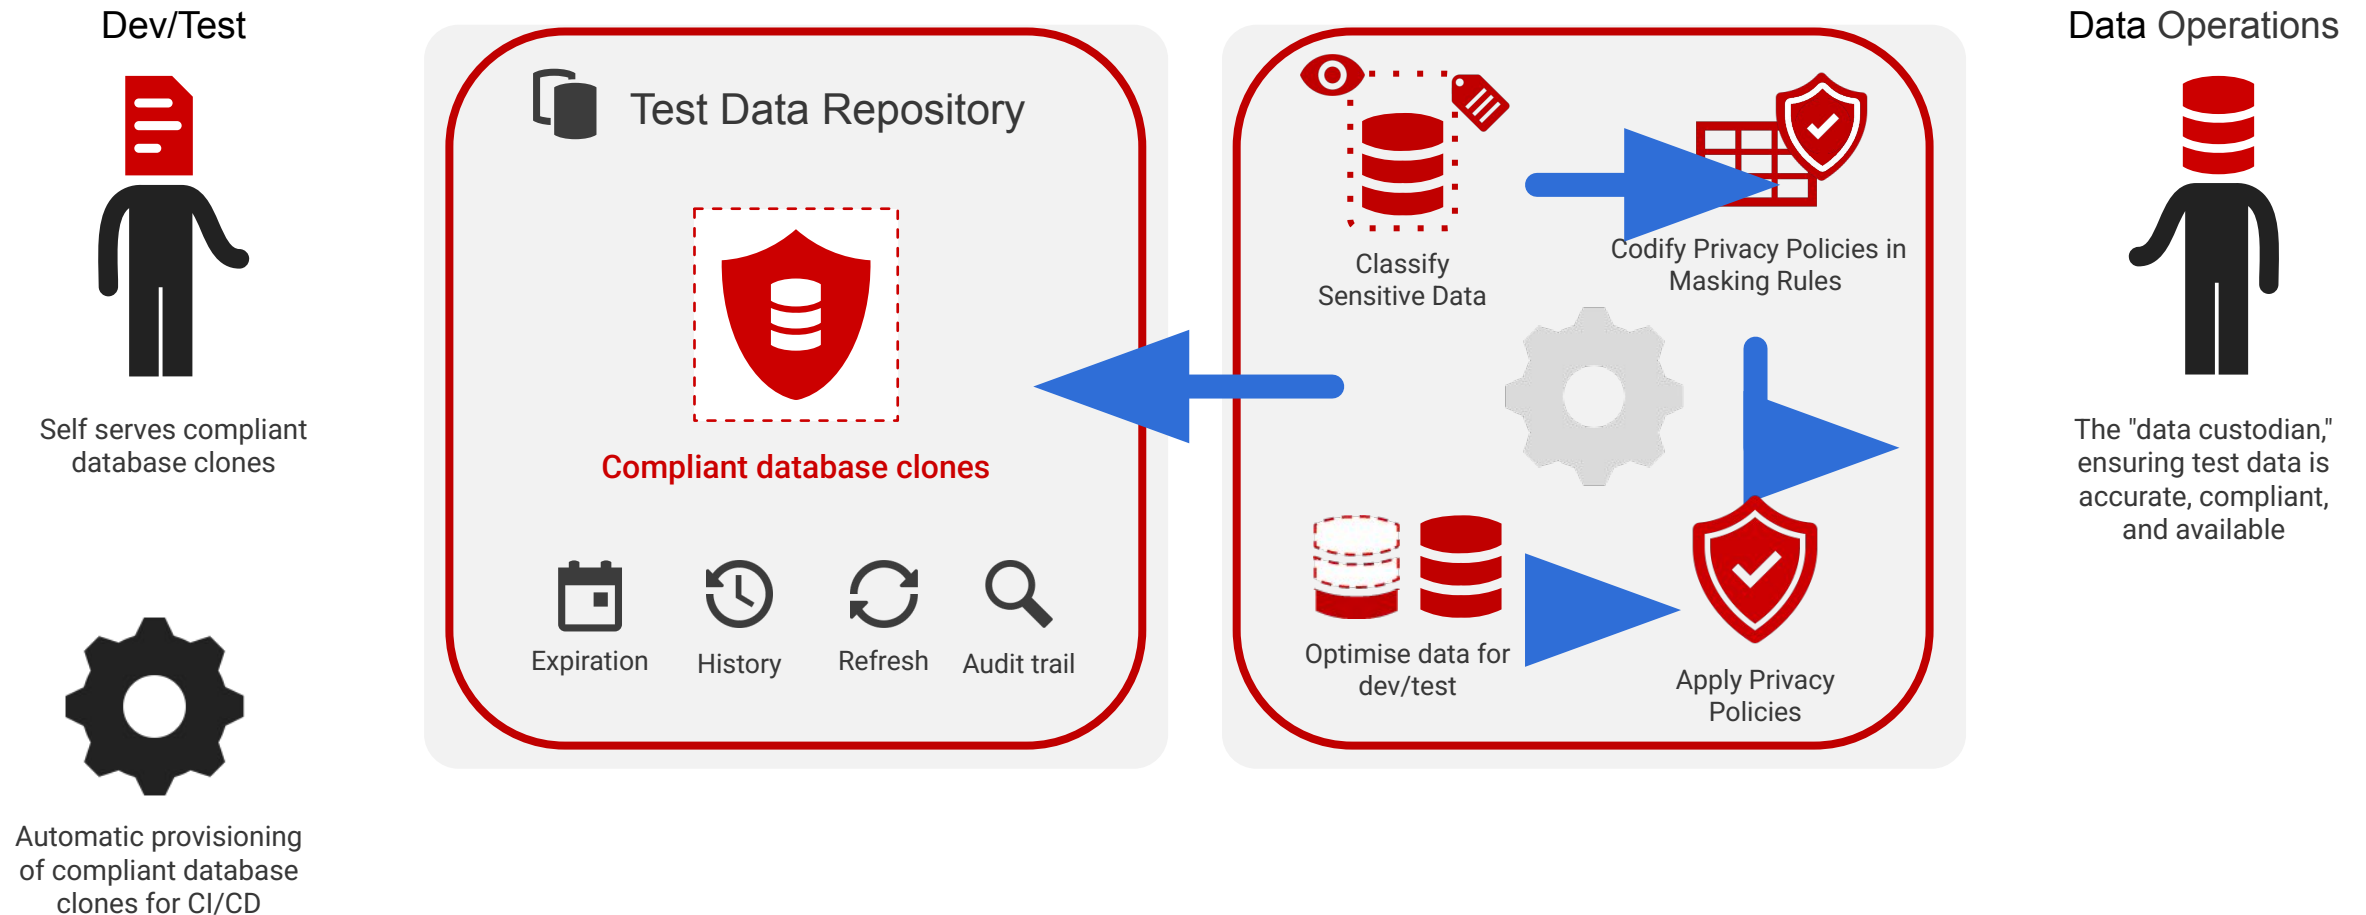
Dev/Test

Self serves compliant database clones

Automatic provisioning of compliant database clones for CI/CD

Test Data Repository

Compliant database clones

Expiration

History

Refresh

Audit trail

Classify Sensitive Data

Codify Privacy Policies in Masking Rules

Optimise data for dev/test

Apply Privacy Policies

Data Operations

The "data custodian," ensuring test data is accurate, compliant, and available